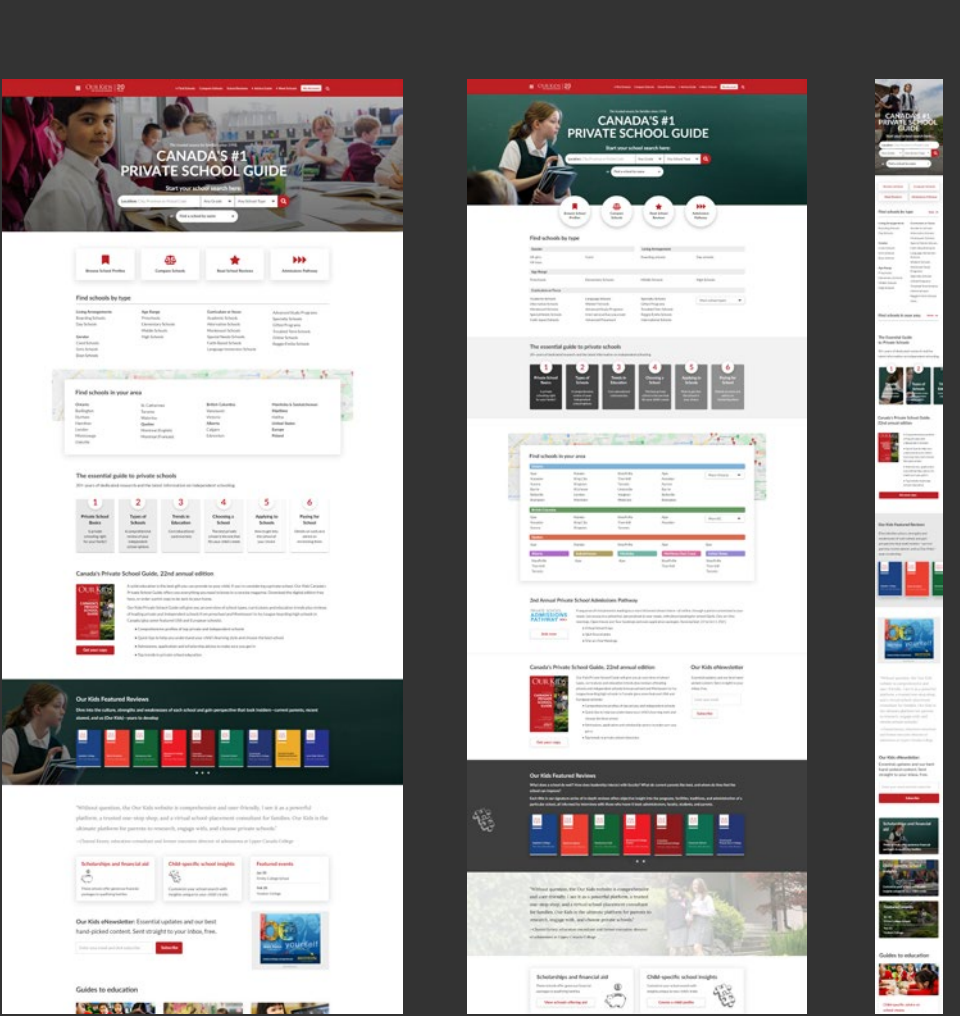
CANADA'S #1 PRIVATE SCHOOL GUIDE

Start your school search here

Browse School Profiles

Compare Schools

Read School Reviews

Admissions Pathway

Find schools by type

Find schools in your area

The essential guide to private schools

1 Private School Basics

2 Types of Schools

3 Trends in Education

4 Choosing a School

5 Applying to Schools

6 Paying for School

Canada's Private School Guide, 22nd annual edition

Our Kids Featured Reviews

Scholarships and financial aid

Child-specific school insights

Featured events

Our Kids eNewsletter: Essential updates and our best hand-picked content. Sent straight to your inbox, free.

Subscribe

Guides to education

CANADA'S #1 PRIVATE SCHOOL GUIDE

Start your school search here

Find schools by type

The essential guide to private schools

Find schools in your area

2nd Annual Private School Admissions Pathway

Canada's Private School Guide, 22nd annual edition

Our Kids eNewsletter

Our Kids Featured Reviews

Scholarships and financial aid

Child-specific school insights

CANADA'S #1 PRIVATE SCHOOL GUIDE

Find schools by type

The Essential Guide to Private Schools

Canada's Private School Guide, 22nd annual edition

Our Kids Featured Reviews

Our Kids eNewsletter

Subscribe

Scholarships and financial aid

Featured events

Guides to education